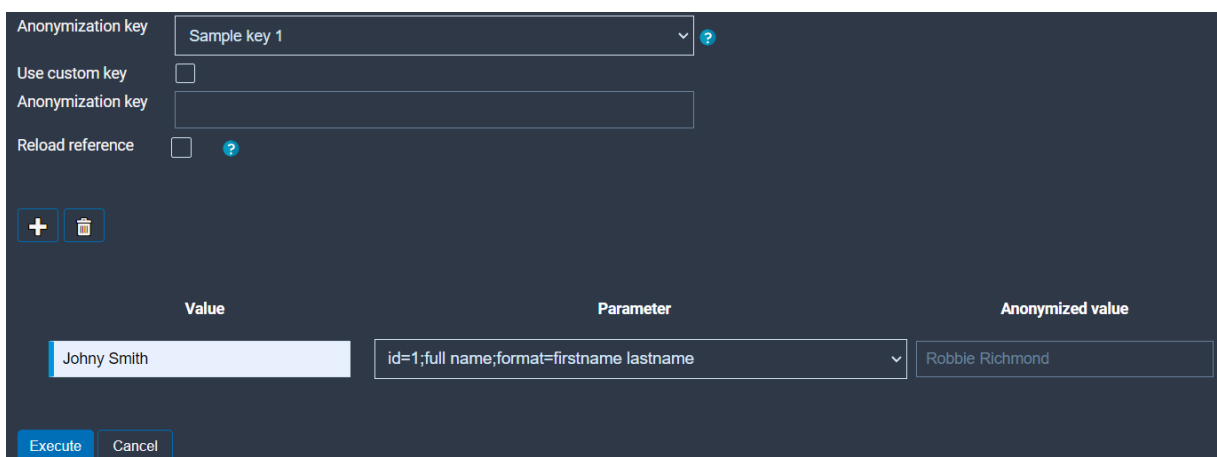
Anonymization key
Sample key 1
Use custom key
Anonymization key
Reload reference

| Value | Parameter | Anonymized value |
|---|---|---|
| Johny Smith | id=1;full name;format=firstname lastname | Robbie Richmond |

Execute
Cancel